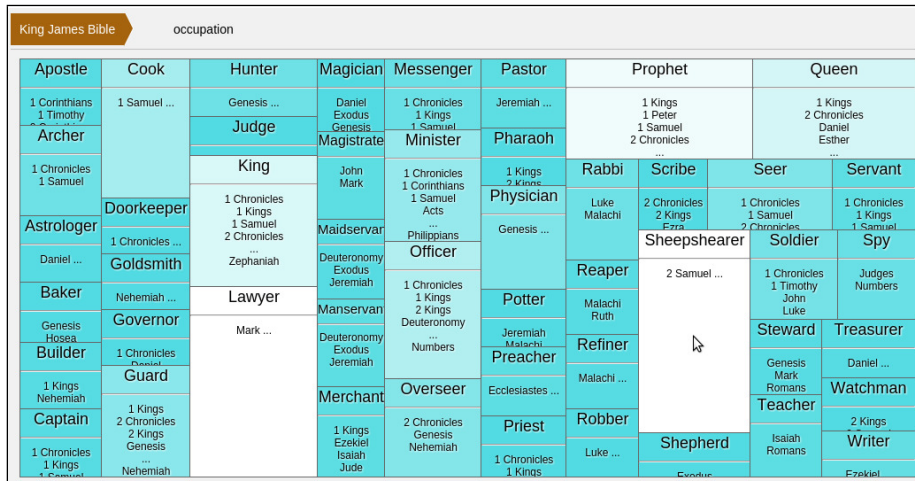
King James Bible

occupation

Apostle
1 Corinthians
1 Timothy
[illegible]

Archer
1 Chronicles
1 Samuel

Astrologer
Daniel ...

Baker
Genesis
Hosea

Builder
1 Kings
Nehemiah

Captain
1 Chronicles
1 Kings
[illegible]

Cook
1 Samuel ...

Doorkeeper
1 Chronicles ...

Goldsmith
Nehemiah ...

Governor
1 Chronicles
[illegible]

Guard
1 Kings
2 Chronicles
2 Kings
Genesis
...
Nehemiah

Hunter
Genesis ...

Judge

King
1 Chronicles
1 Kings
1 Samuel
2 Chronicles
...
Zephaniah

Lawyer
Mark ...

Magician
Daniel
Exodus
Genesis

Magistrate
John
Mark

Maidservant
Deuteronomy
Exodus
Jeremiah

Manservant
Deuteronomy
Exodus
Jeremiah

Merchant
1 Kings
Ezekiel
Isaiah
Jude

Messenger
1 Chronicles
1 Kings
1 Samuel

Minister
1 Chronicles
1 Corinthians
1 Samuel
Acts
...
Philippians

Officer
1 Chronicles
1 Kings
2 Kings
Deuteronomy
...
Numbers

Overseer
2 Chronicles
Genesis
Nehemiah

Pastor
Jeremiah ...

Pharaoh
1 Kings
2 Kings

Physician
Genesis ...

Potter
Jeremiah
Malachi

Preacher
Ecclesiastes ...

Priest
1 Chronicles
1 Kings

Prophet
1 Kings
1 Peter
1 Samuel
2 Chronicles
...

Rabbi
Luke
Malachi

Reaper
Malachi
Ruth

Refiner
Malachi ...

Robber
Luke ...

Scribe
2 Chronicles
2 Kings
Ezra

Sheepshearer
2 Samuel ...

Shepherd
Exodus

Queen
1 Kings
2 Chronicles
Daniel
Esther
...

Seer
1 Chronicles
1 Samuel
2 Chronicles

Servant
1 Chronicles
1 Kings
1 Samuel

Soldier
1 Chronicles
1 Timothy
John
Luke

Spy
Judges
Numbers

Steward
Genesis
Mark
Romans

Treasurer
Daniel ...

Teacher
Isaiah
Romans

Watchman
2 Kings

Writer
Ezekiel